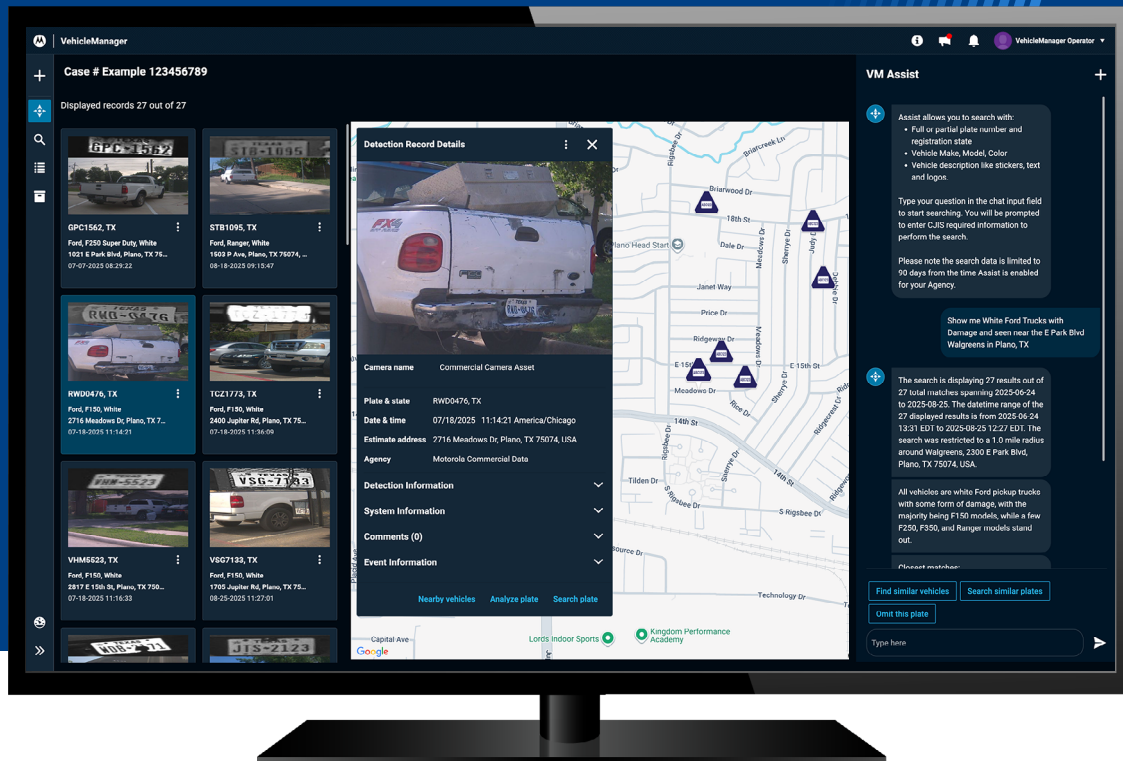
VehicleManager

VehicleManager Operator

Case # Example 123456789

Displayed records 27 out of 27

GPC1562, TX
Ford, F250 Super Duty, White
1021 E Park Blvd, Plano, TX 75...
07-07-2025 08:29:22

STB1095, TX
Ford, Ranger, White
1503 P Ave, Plano, TX 75074, ...
08-18-2025 09:15:47

RWD0476, TX
Ford, F150, White
2716 Meadows Dr, Plano, TX 7...
07-18-2025 11:14:21

TCZ1773, TX
Ford, F150, White
2400 Jupiter Rd, Plano, TX 75...
07-18-2025 11:36:09

VHM5523, TX
Ford, F150, White
2817 E 15th St, Plano, TX 750...
07-18-2025 11:16:33

VSG7133, TX
Ford, F150, White
1705 Jupiter Rd, Plano, TX 75...
08-25-2025 11:27:01

Detection Record Details

Camera name Commercial Camera Asset

Plate & state RWD0476, TX
Date & time 07/18/2025 11:14:21 America/Chicago
Estimate address 2716 Meadows Dr, Plano, TX 75074, USA
Agency Motorola Commercial Data

Detection Information
System Information
Comments (0)
Event Information

Nearby vehicles Analyze plate Search plate

Briarcreek Ln
Briarwood Dr
18th St
Plano Head Start
Meadows Dr
Sherrye Dr
Judy Dr
Avenue K
Price Dr
Ridgeway Dr
E 15th St
E 15th St
Meadows Dr
Rice Dr
14th St
Rigsbee Dr
Tilden Dr
S Rigsbee Dr
Source Dr
Technology Dr
Capital Ave
Lords Indoor Sports
Kingdom Performance Academy
Google

VM Assist

Assist allows you to search with:
• Full or partial plate number and registration state
• Vehicle Make, Model, Color
• Vehicle description like stickers, text and logos.

Type your question in the chat input field to start searching. You will be prompted to enter CJIS required information to perform the search.

Please note the search data is limited to 90 days from the time Assist is enabled for your Agency.

Show me White Ford Trucks with Damage and seen near the E Park Blvd Walgreens in Plano, TX

The search is displaying 27 results out of 27 total matches spanning 2025-06-24 to 2025-08-25. The datetime range of the 27 displayed results is from 2025-06-24 13:31 EDT to 2025-08-25 12:27 EDT. The search was restricted to a 1.0 mile radius around Walgreens, 2300 E Park Blvd, Plano, TX 75074, USA.

All vehicles are white Ford pickup trucks with some form of damage, with the majority being F150 models, while a few F250, F350, and Ranger models stand out.

Closest matches:

Find similar vehicles Search similar plates
Omit this plate

Type here